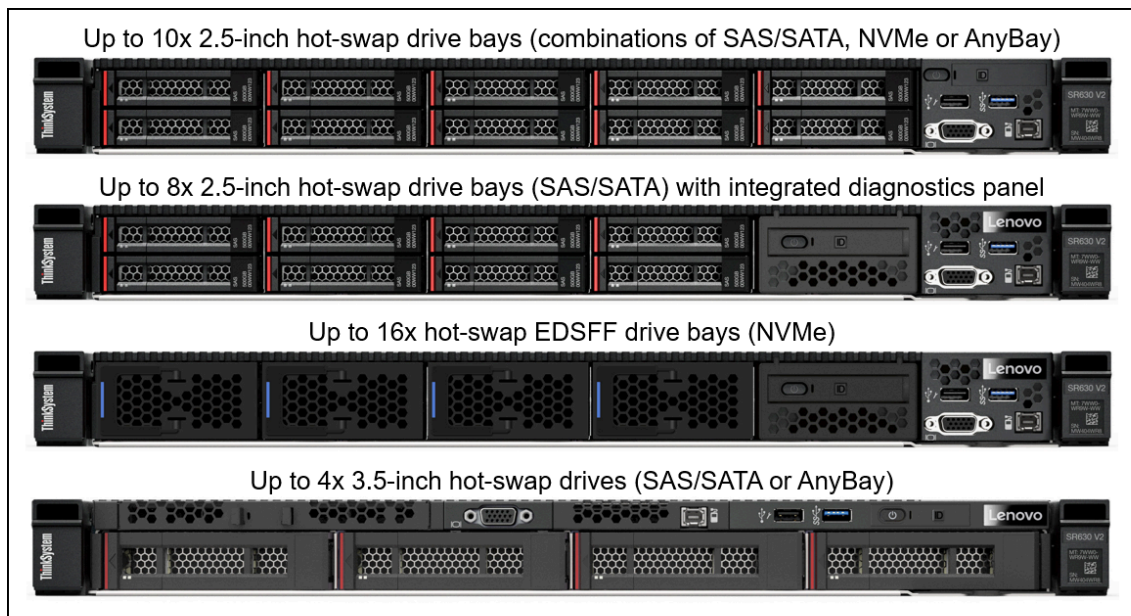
Up to 10x 2.5-inch hot-swap drive bays (combinations of SAS/SATA, NVMe or AnyBay)

ThinkSystem

SR630 V2

Up to 8x 2.5-inch hot-swap drive bays (SAS/SATA) with integrated diagnostics panel

ThinkSystem

Lenovo

SR630 V2

Up to 16x hot-swap EDSFF drive bays (NVMe)

ThinkSystem

Lenovo

SR630 V2

Up to 4x 3.5-inch hot-swap drives (SAS/SATA or AnyBay)

ThinkSystem

Lenovo

SR630 V2